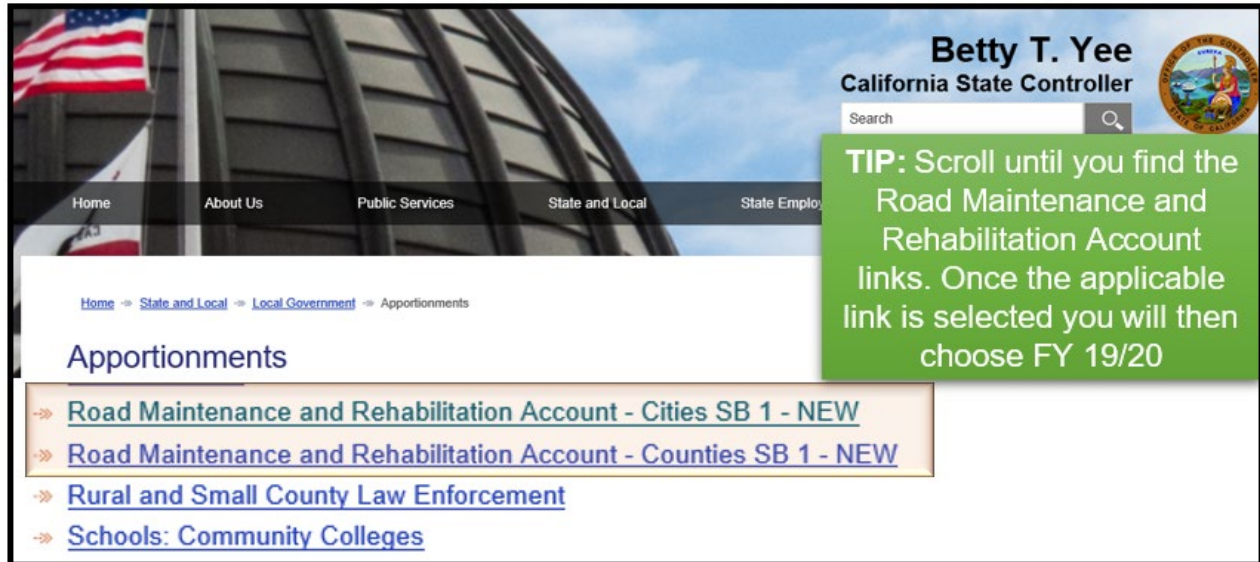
Betty T. Yee
California State Controller

Search

Home About Us Public Services State and Local State Employ

TIP: Scroll until you find the Road Maintenance and Rehabilitation Account links. Once the applicable link is selected you will then choose FY 19/20

Home → State and Local → Local Government → Apportionments

Apportionments

Road Maintenance and Rehabilitation Account - Cities SB 1 - NEW
Road Maintenance and Rehabilitation Account - Counties SB 1 - NEW
Rural and Small County Law Enforcement
Schools: Community Colleges